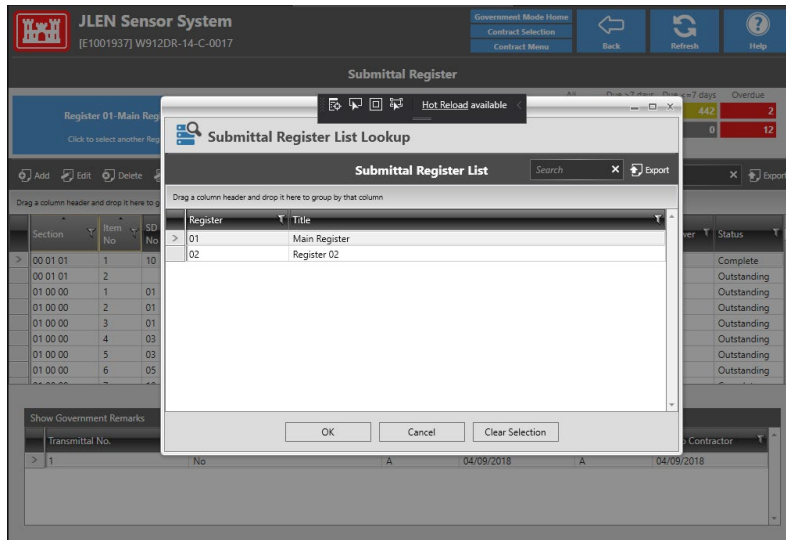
JLEN Sensor System
[E1001937] W912DR-14-C-0017

Government Mode Home
Contract Selection
Contract Menu

Back
Refresh
Help

Submittal Register

Register 01-Main Reg
Click to select another Reg

All
Due >7 days
Due <=7 days
Overdue
442
2
0
12

Hot Reload available

Submittal Register List Lookup

Submittal Register List
Search
Export

Drag a column header and drop it here to group by that column

| Register | Title |
|---|---|
| 01 | Main Register |
| 02 | Register 02 |

OK
Cancel
Clear Selection

Add
Edit
Delete
Export

Drag a column header and drop it here to g

| Section | Item No | SD No | ver | Status |
|---|---|---|---|---|
| 00 01 01 | 1 | 10 | | Complete |
| 00 01 01 | 2 | | | Outstanding |
| 01 00 00 | 1 | 01 | | Outstanding |
| 01 00 00 | 2 | 01 | | Outstanding |
| 01 00 00 | 3 | 01 | | Outstanding |
| 01 00 00 | 4 | 03 | | Outstanding |
| 01 00 00 | 5 | 03 | | Outstanding |
| 01 00 00 | 6 | 05 | | Outstanding |

Show Government Remarks

| Transmittal No. | | | | | o Contractor |
|---|---|---|---|---|---|
| 1 | No | A | 04/09/2018 | A | 04/09/2018 |